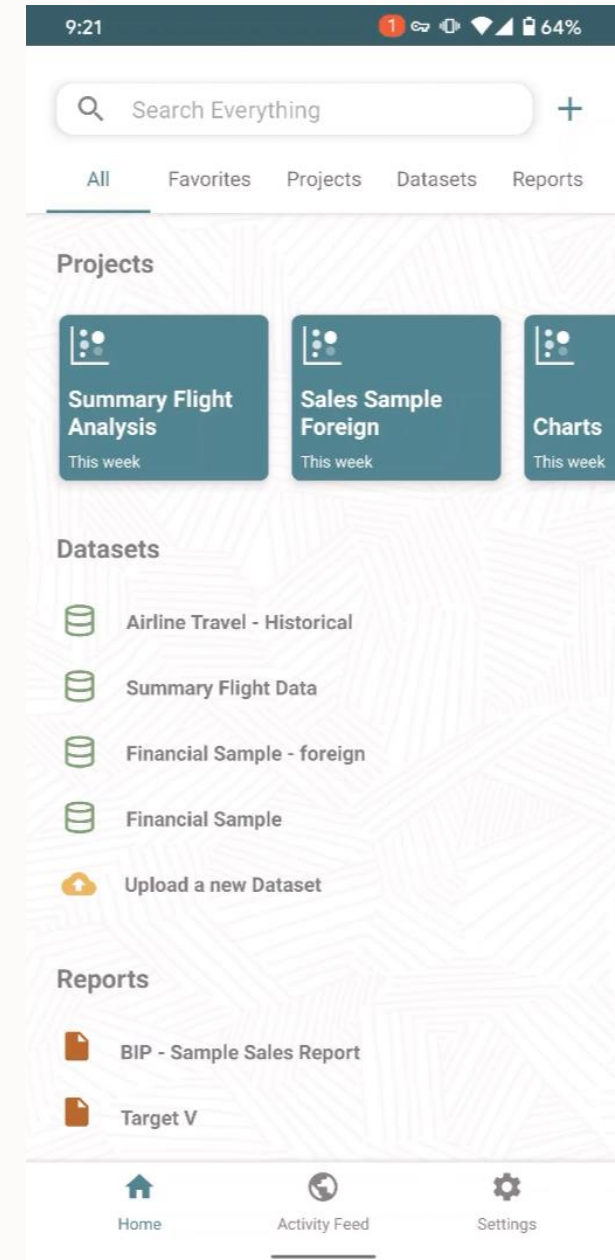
9:21 1 64%

Search Everything +

All Favorites Projects Datasets Reports

Projects

Summary Flight Analysis
This week

Sales Sample Foreign
This week

Charts
This week

Datasets

Airline Travel - Historical

Summary Flight Data

Financial Sample - foreign

Financial Sample

Upload a new Dataset

Reports

BIP - Sample Sales Report

Target V

Home Activity Feed Settings